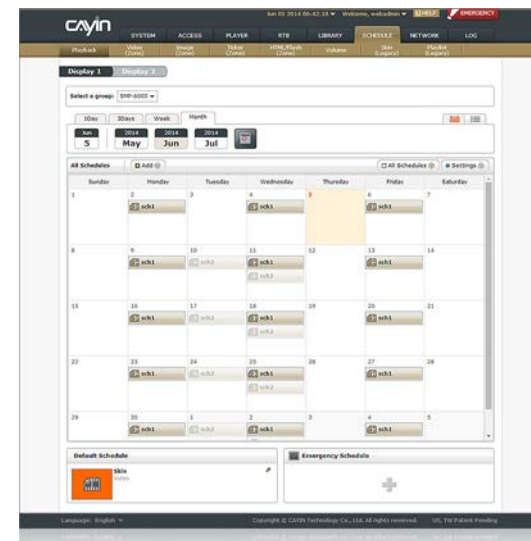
cayin

Jun 05 2014 06:42:18 ▾ Welcome, webadmin ▾ HELP EMERGENCY

SYSTEM ACCESS PLAYER RTB LIBRARY SCHEDULE NETWORK LOG

Playback Video (Zone) Image (Zone) Ticker (Zone) HTML/Flash (Zone) Volume Skin (Legacy) Playlist (Legacy)

Display 1 Display 2

Select a group: SMP-6000 ▾

1Day 3Days Week Month

Jun 5 | 2014 May | 2014 Jun | 2014 Jul

All Schedules | Add | All Schedules | Settings

| Sunday | Monday | Tuesday | Wednesday | Thursday | Friday | Saturday |
|---|---|---|---|---|---|---|
| 1 | 2 sch1 | 3 | 4 sch1 | 5 | 6 sch1 | 7 |
| 8 | 9 sch1 | 10 sch2 | 11 sch1 sch2 | 12 | 13 sch1 | 14 |
| 15 | 16 sch1 | 17 sch2 | 18 sch1 sch2 | 19 | 20 sch1 | 21 |
| 22 | 23 sch1 | 24 sch2 | 25 sch1 sch2 | 26 | 27 sch1 | 28 |
| 29 | 30 sch1 | 1 sch2 | 2 sch1 | 3 | 4 sch1 | 5 |

Default Schedule
Skin
Video

Emergency Schedule

Language: English ▾ Copyright © CAYIN Technology Co., Ltd. All rights reserved. US, TW Patent Pending